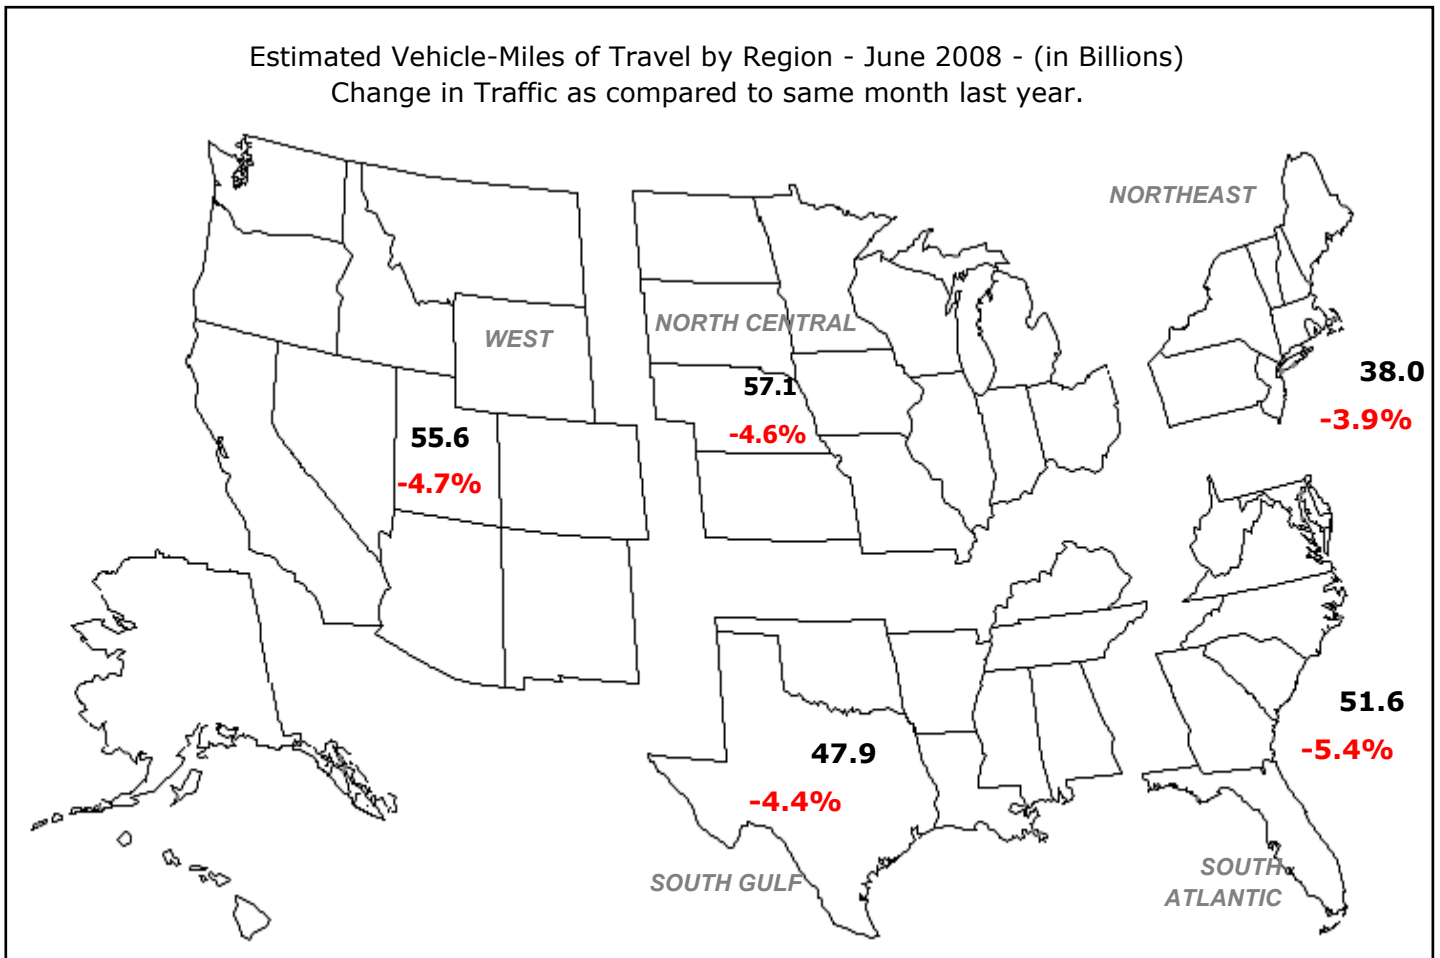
Estimated Vehicle-Miles of Travel by Region - June 2008 - (in Billions)
Change in Traffic as compared to same month last year.

NORTHEAST

WEST

NORTH CENTRAL

57.1

-4.6%

38.0

-3.9%

55.6

-4.7%

51.6

-5.4%

47.9

-4.4%

SOUTH GULF

SOUTH ATLANTIC